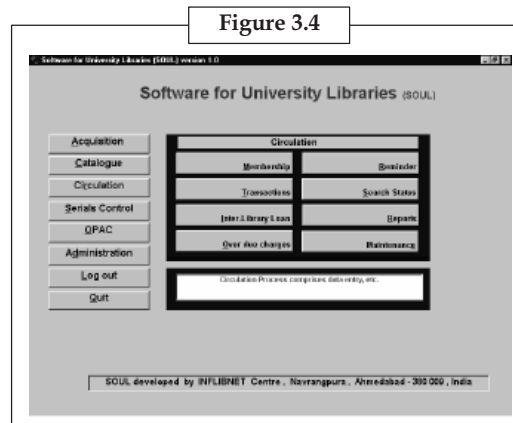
Figure 3.4

Software for University Libraries (SOUL) version 1.0

Software for University Libraries (SOUL)

Acquisition

Catalogue

Circulation

Serials Control

OPAC

Administration

Log out

Quit

Circulation

Membership

Reminder

Transactions

Search Status

Inter Library Loan

Reports

Over due charges

Maintenance

Circulation Process comprises data entry, etc.

SOUL developed by INFLIBNET Centre, Navrangpura, Ahmedabad - 380 009, India